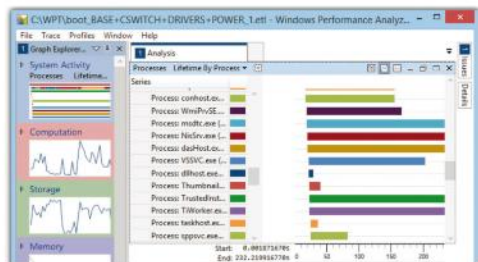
C:\WPT\boot_BASE+CSWITCH+DRIVERS+POWER_1.etl - Windows Performance Analyz...

File Trace Profiles Window Help

Graph Explorer...

System Activity

Processes Lifetime...

Computation

Storage

Memory

Analysis

Processes Lifetime By Process

Series

Process: conhost.ex...
Process: WmiPrvSE....
Process: msdtc.exe (...
Process: NisSrv.exe (...
Process: dasHost.ex...
Process: VSSVC.exe (...
Process: dllhost.exe...
Process: Thumbnail...
Process: TrustedInst...
Process: TiWorker.ex...
Process: taskhost.ex...
Process: sppsvc.exe...

Start: 0.00187167
End: 232.21995677

0 50 100 150 200

Issues Details